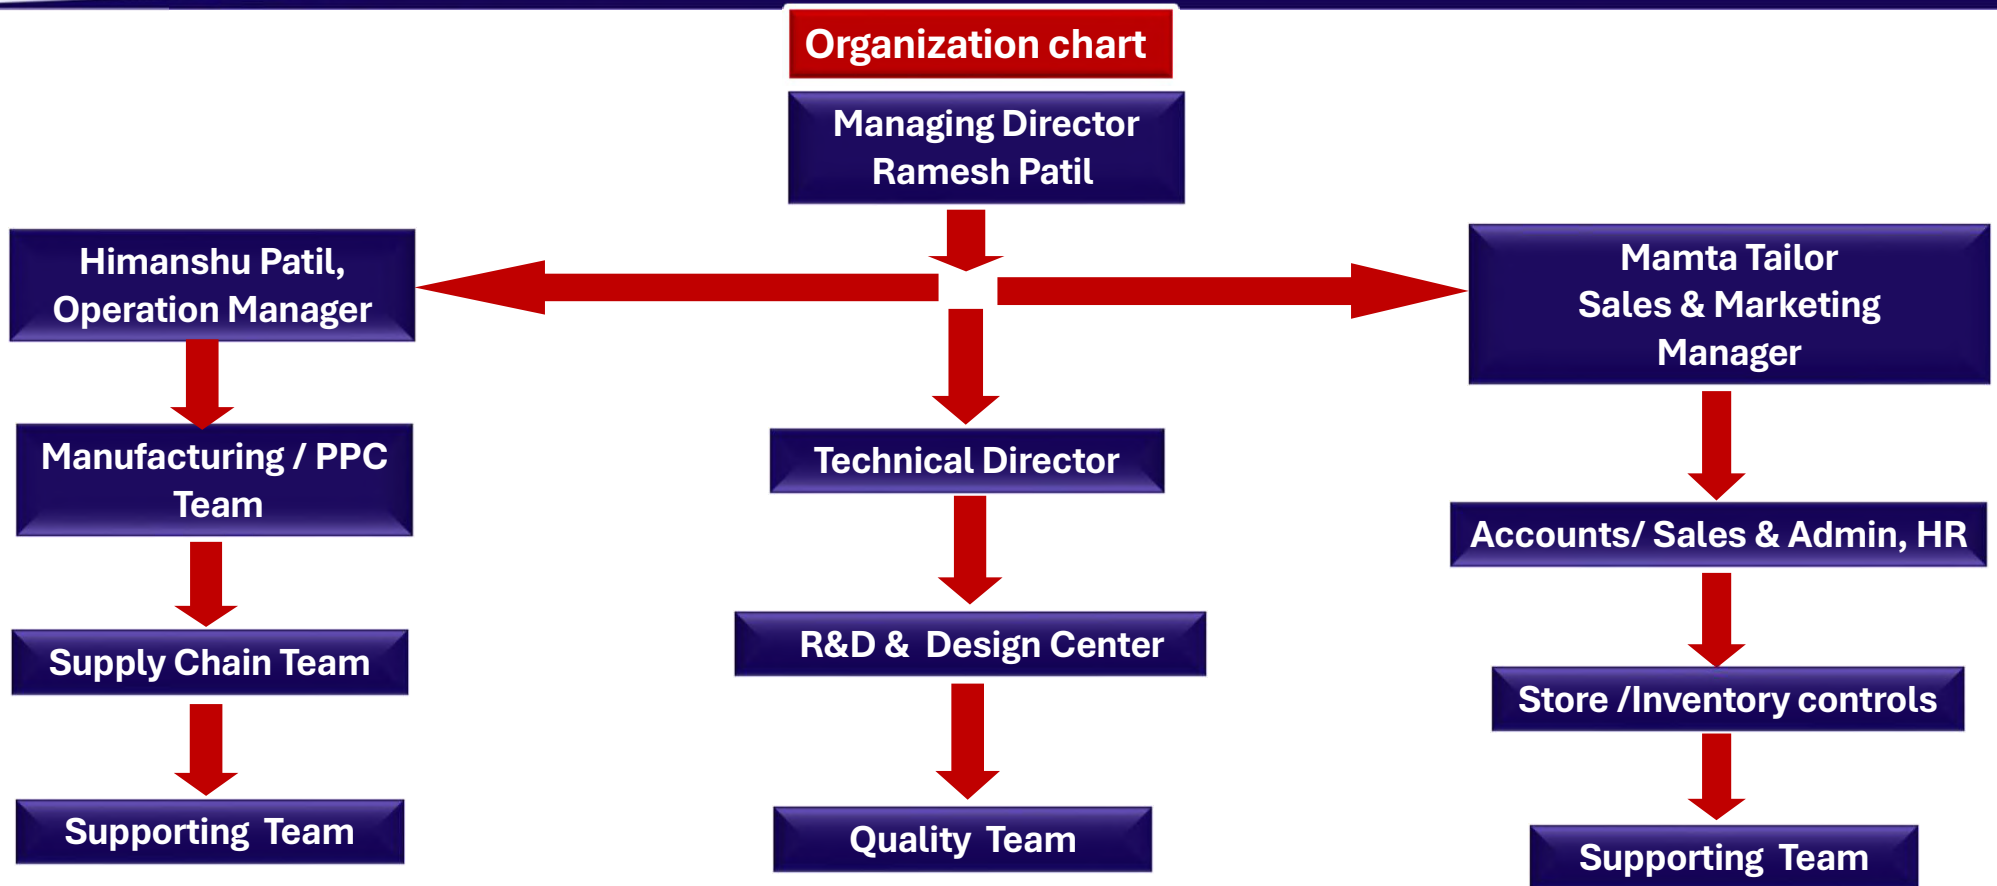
Organization chart

Managing Director
Ramesh Patil

Himanshu Patil,
Operation Manager

Manufacturing / PPC Team

Supply Chain Team

Supporting Team

Technical Director

R&D & Design Center

Quality Team

Mamta Tailor
Sales & Marketing Manager

Accounts/ Sales & Admin, HR

Store /Inventory controls

Supporting Team